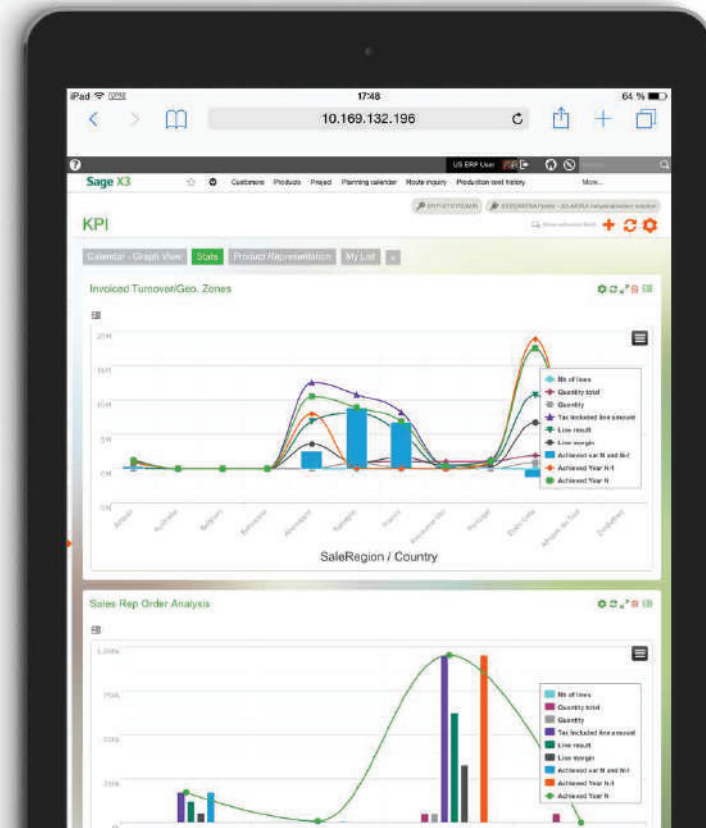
iPad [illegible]
17:48
64 %
10.169.132.196

US ERP User
Sage X3
Customers Products Project Planning calendar Route inquiry Production cost history More...
KPI

Calendar - Graph View Stats Product Representation My List

Invoiced Turnover/Geo. Zones

20M
15M
10M
5M
0M

Nb of lines
Quantity total
Quantity
Tax included line amount
Line result
Line margin
Achieved var N and N-1
Achieved Year N-1
Achieved Year N

SaleRegion / Country

Sales Rep Order Analysis

1,000k
750k
500k
250k

Nb of lines
Quantity total
Quantity
Tax included line amount
Line result
Line margin
Achieved var N and N-1
Achieved Year N-1
Achieved Year N